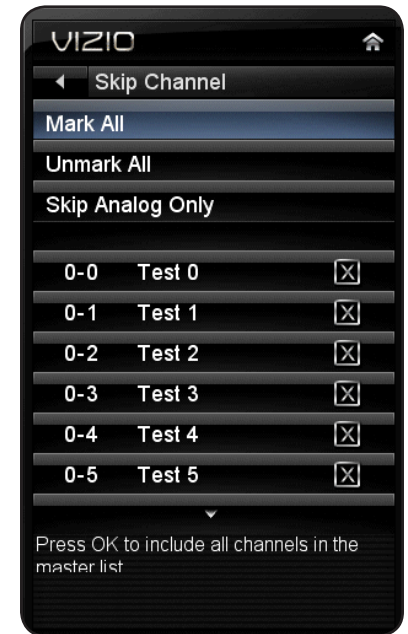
VIZIO

Skip Channel

Mark All

Unmark All

Skip Analog Only

| | | |
|---|---|---|
| 0-0 | Test 0 | ☒ |
| 0-1 | Test 1 | ☒ |
| 0-2 | Test 2 | ☒ |
| 0-3 | Test 3 | ☒ |
| 0-4 | Test 4 | ☒ |
| 0-5 | Test 5 | ☒ |

Press OK to include all channels in the master list